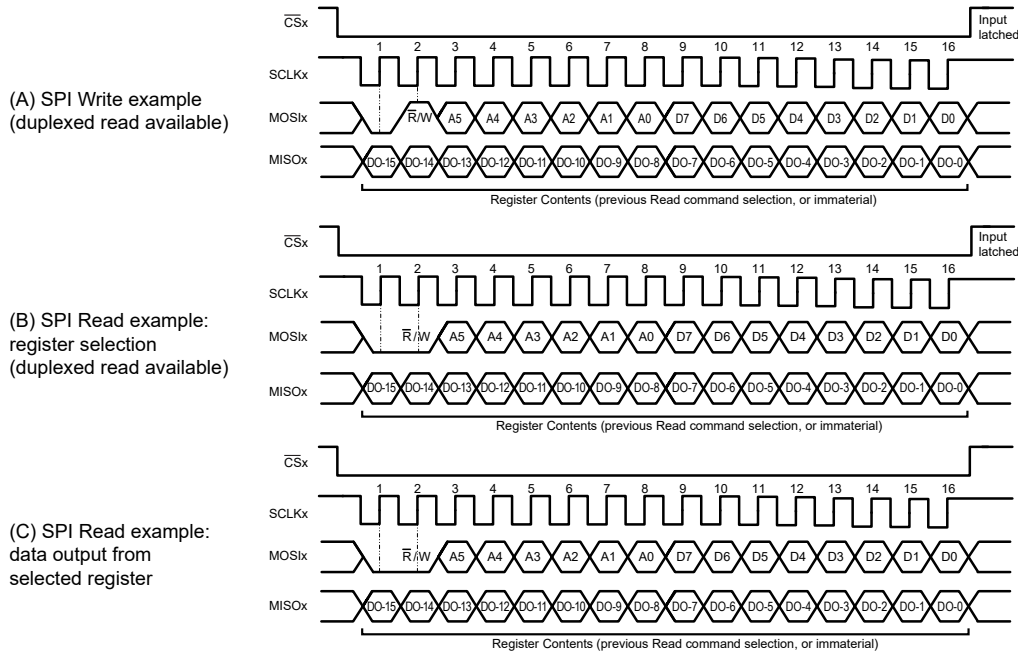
(A) SPI Write example (duplexed read available)

$\overline{CS}$x

Input latched

1 2 3 4 5 6 7 8 9 10 11 12 13 14 15 16

SCLKx

MOSIx $\overline{R}$/W A5 A4 A3 A2 A1 A0 D7 D6 D5 D4 D3 D2 D1 D0

MISOx DO-15 DO-14 DO-13 DO-12 DO-11 DO-10 DO-9 DO-8 DO-7 DO-6 DO-5 DO-4 DO-3 DO-2 DO-1 DO-0

Register Contents (previous Read command selection, or immaterial)

(B) SPI Read example: register selection (duplexed read available)

$\overline{CS}$x

Input latched

1 2 3 4 5 6 7 8 9 10 11 12 13 14 15 16

SCLKx

MOSIx $\overline{R}$/W A5 A4 A3 A2 A1 A0 D7 D6 D5 D4 D3 D2 D1 D0

MISOx DO-15 DO-14 DO-13 DO-12 DO-11 DO-10 DO-9 DO-8 DO-7 DO-6 DO-5 DO-4 DO-3 DO-2 DO-1 DO-0

Register Contents (previous Read command selection, or immaterial)

(C) SPI Read example: data output from selected register

$\overline{CS}$x

1 2 3 4 5 6 7 8 9 10 11 12 13 14 15 16

SCLKx

MOSIx $\overline{R}$/W A5 A4 A3 A2 A1 A0 D7 D6 D5 D4 D3 D2 D1 D0

MISOx DO-15 DO-14 DO-13 DO-12 DO-11 DO-10 DO-9 DO-8 DO-7 DO-6 DO-5 DO-4 DO-3 DO-2 DO-1 DO-0

Register Contents (previous Read command selection, or immaterial)